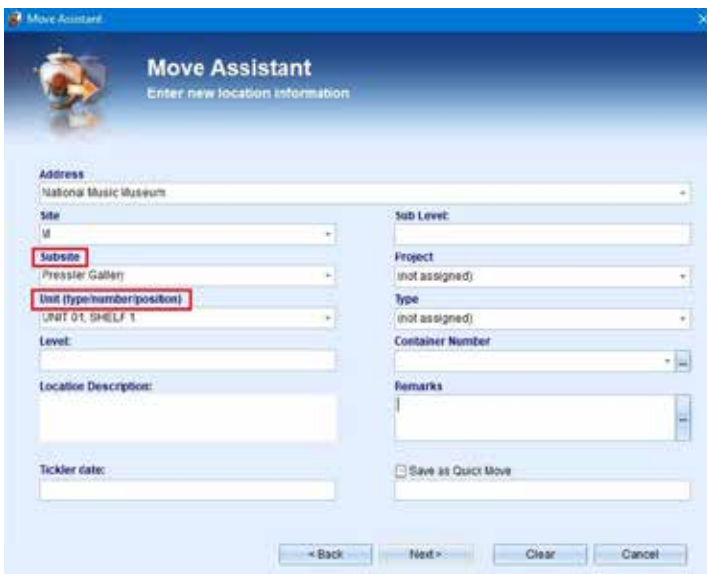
Move Assistant

Move Assistant
Enter new location information

Address
National Music Museum

Site
M

Sub Level:

Subsite
Pressler Gallery

Project
(not assigned)

Unit (type/number/position)
UNIT 01, SHELF 1

Type
(not assigned)

Level:

Container Number

Location Description:

Remarks

Tickler date:

Save as Quick Move

< Back
Next >
Clear
Cancel